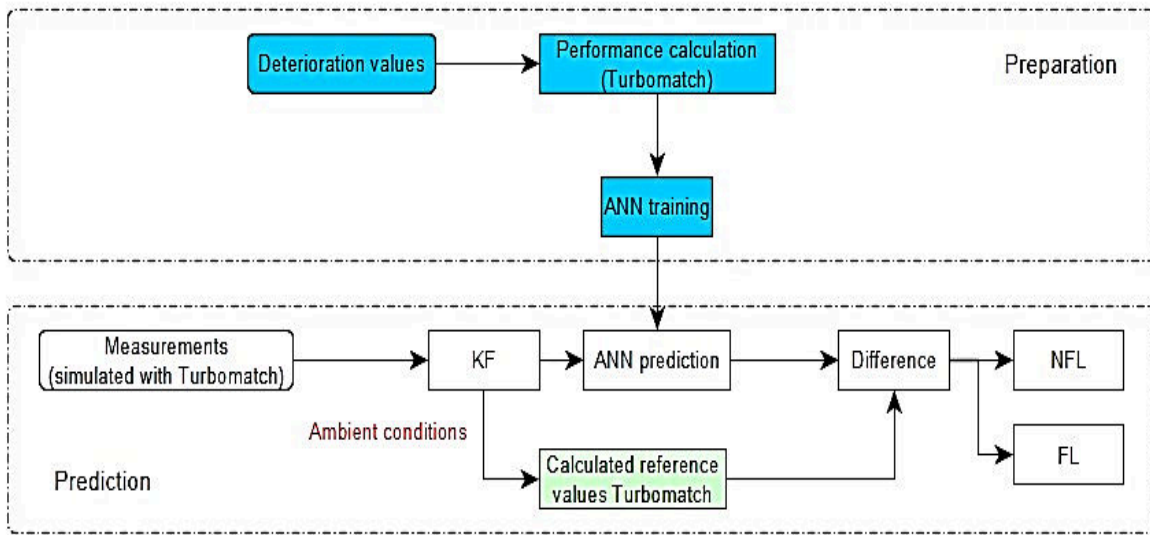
Deterioration values

Performance calculation (Turbomatch)

Preparation

ANN training

Measurements (simulated with Turbomatch)

KF

ANN prediction

Difference

NFL

Ambient conditions

FL

Prediction

Calculated reference values Turbomatch